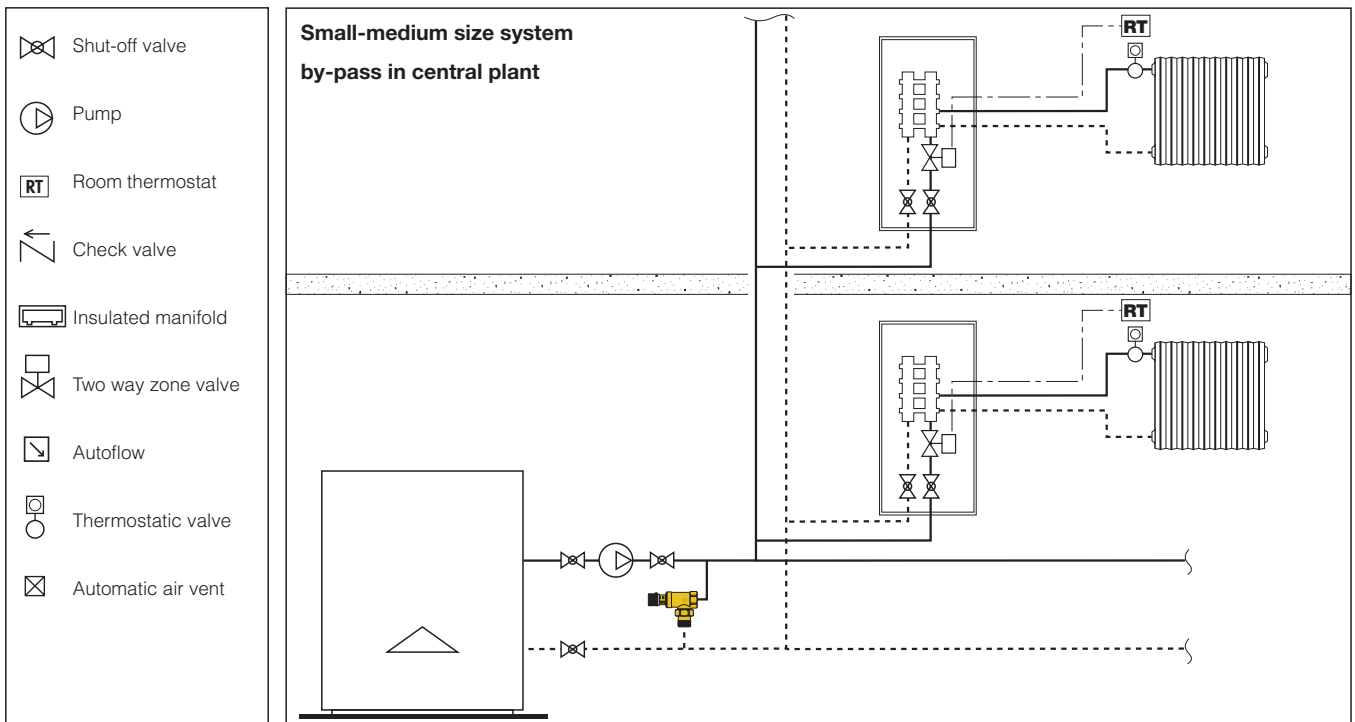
Shut-off valve

Pump

RT Room thermostat

Check valve

Insulated manifold

Two way zone valve

Autoflow

Thermostatic valve

Automatic air vent

Small-medium size system

by-pass in central plant

RT

RT